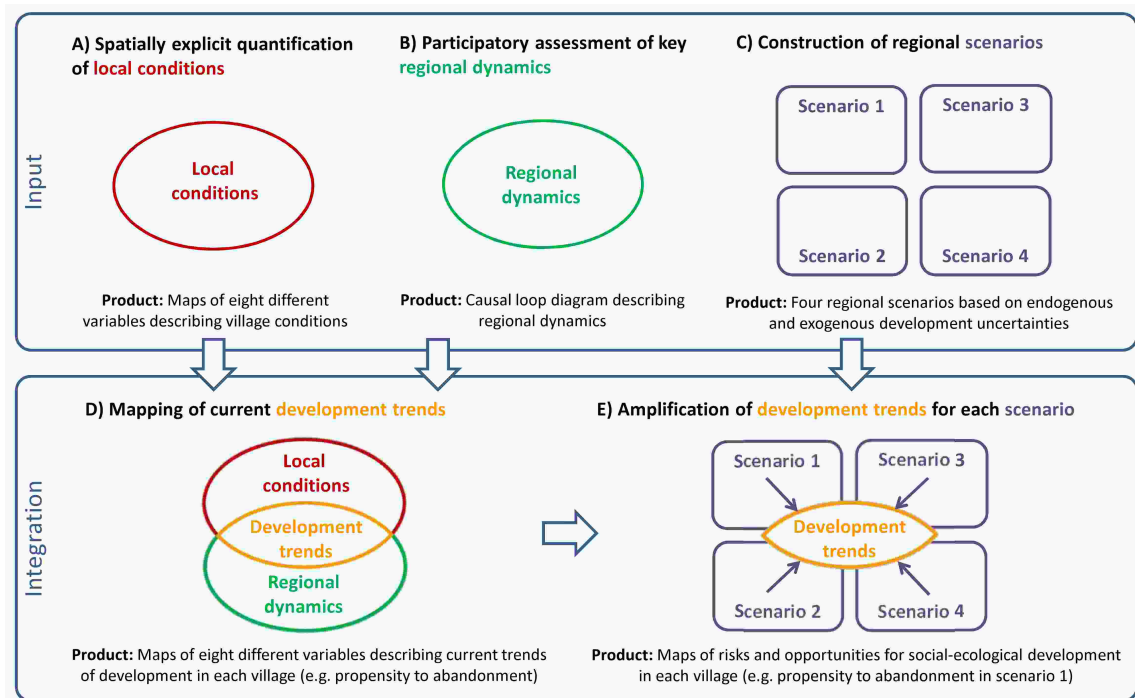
Input

A) Spatially explicit quantification of local conditions

Local conditions

Product: Maps of eight different variables describing village conditions

B) Participatory assessment of key regional dynamics

Regional dynamics

Product: Causal loop diagram describing regional dynamics

C) Construction of regional scenarios

Scenario 1

Scenario 3

Scenario 2

Scenario 4

Product: Four regional scenarios based on endogenous and exogenous development uncertainties

Integration

D) Mapping of current development trends

Local conditions

Development trends

Regional dynamics

Product: Maps of eight different variables describing current trends of development in each village (e.g. propensity to abandonment)

E) Amplification of development trends for each scenario

Scenario 1

Scenario 3

Development trends

Scenario 2

Scenario 4

Product: Maps of risks and opportunities for social-ecological development in each village (e.g. propensity to abandonment in scenario 1)